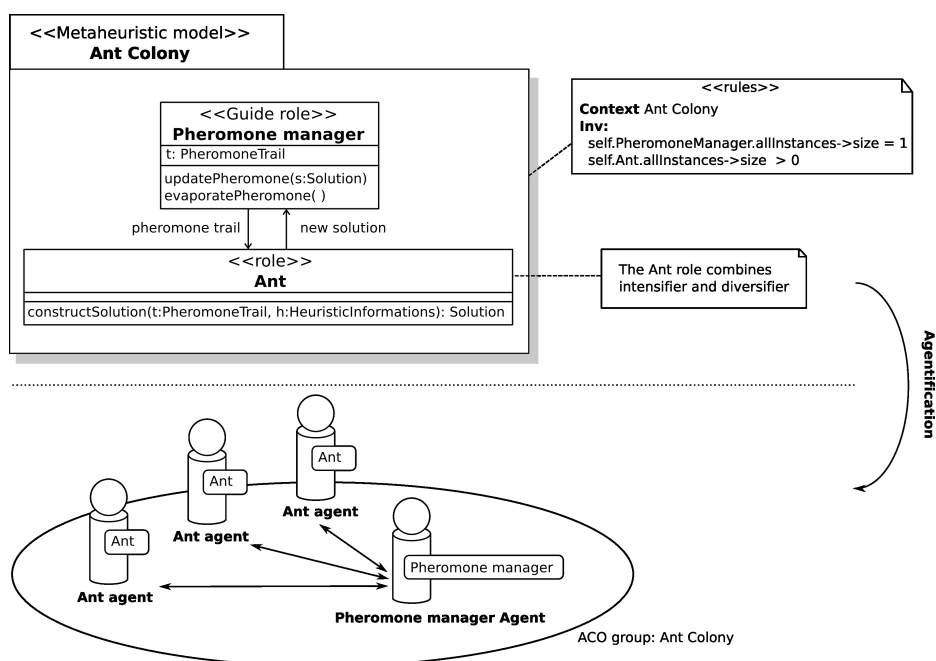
<<Metaheuristic model>>
Ant Colony

<<Guide role>>
Pheromone manager
t: PheromoneTrail
updatePheromone(s:Solution)
evaporatePheromone( )

pheromone trail

new solution

<<role>>
Ant
constructSolution(t:PheromoneTrail, h:HeuristicInformations): Solution

<<rules>>
Context Ant Colony
Inv:
self.PheromoneManager.allInstances->size = 1
self.Ant.allInstances->size > 0

The Ant role combines intensifier and diversifier

Agentification

Ant

Ant

Ant

Ant agent

Ant agent

Ant agent

Pheromone manager

Pheromone manager Agent

ACO group: Ant Colony